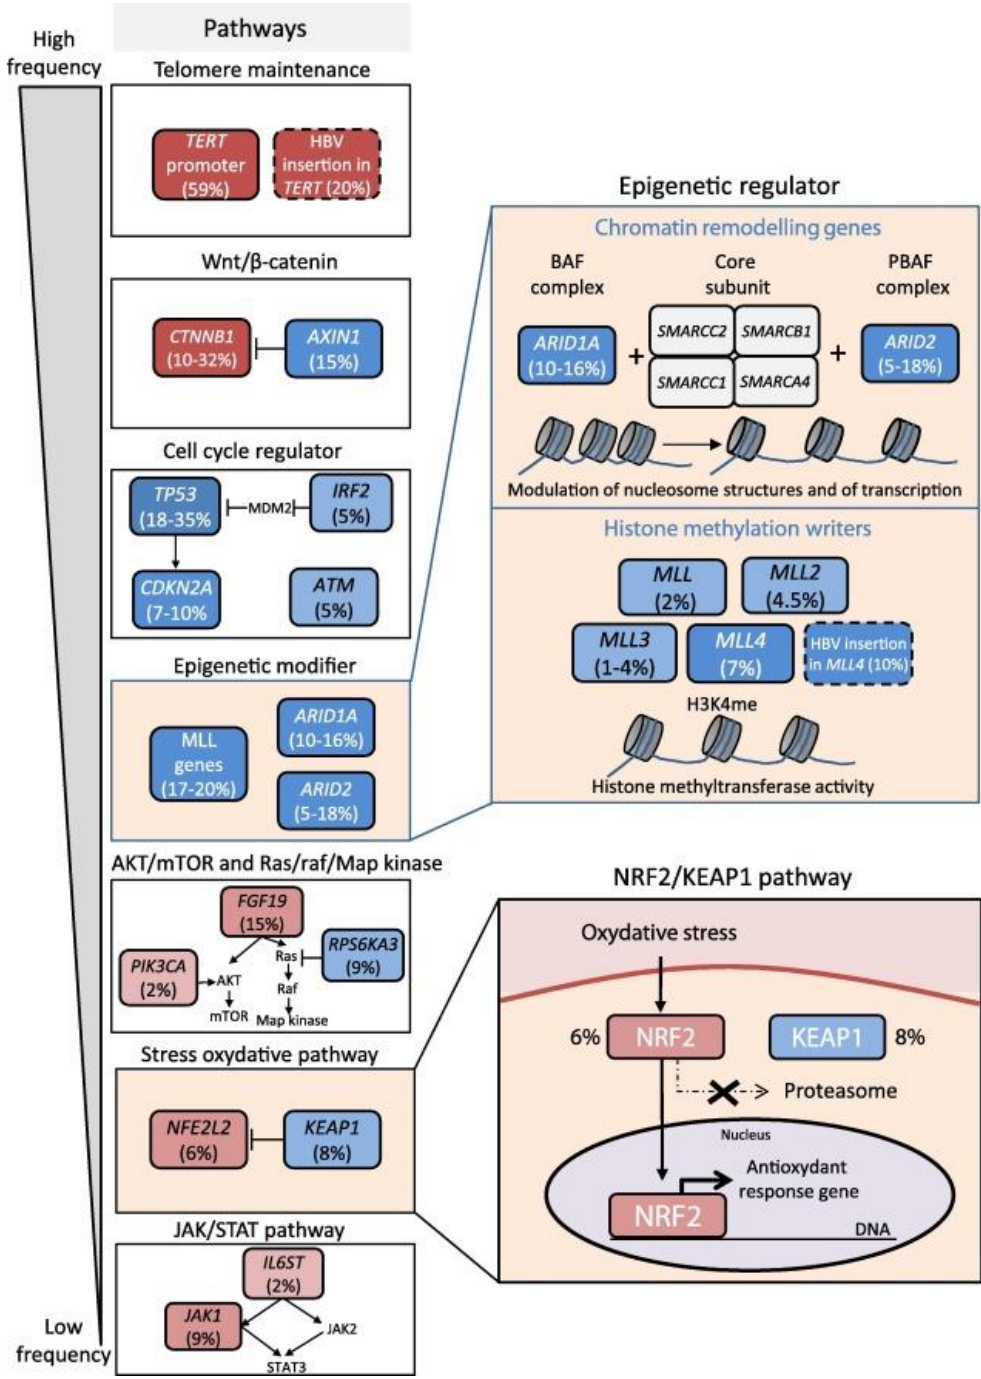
High frequency

Pathways

Telomere maintenance

TERT promoter (59%)

HBV insertion in TERT (20%)

Wnt/β-catenin

CTNNB1 (10-32%)

AXIN1 (15%)

Cell cycle regulator

TP53 (18-35%)

MDM2

IRF2 (5%)

CDKN2A (7-10%)

ATM (5%)

Epigenetic modifier

MLL genes (17-20%)

ARID1A (10-16%)

ARID2 (5-18%)

AKT/mTOR and Ras/raf/Map kinase

FGF19 (15%)

PIK3CA (2%)

AKT

mTOR

Ras

Raf

Map kinase

RPS6KA3 (9%)

Stress oxydative pathway

NFE2L2 (6%)

KEAP1 (8%)

JAK/STAT pathway

IL6ST (2%)

JAK1 (9%)

JAK2

STAT3

Low frequency

Epigenetic regulator

Chromatin remodelling genes

BAF complex

Core subunit

PBAF complex

ARID1A (10-16%)

SMARCC2

SMARCB1

SMARCC1

SMARCA4

ARID2 (5-18%)

Modulation of nucleosome structures and of transcription

Histone methylation writers

MLL (2%)

MLL2 (4.5%)

MLL3 (1-4%)

MLL4 (7%)

HBV insertion in MLL4 (10%)

H3K4me

Histone methyltransferase activity

NRF2/KEAP1 pathway

Oxydative stress

6%

NRF2

KEAP1

8%

Proteasome

Nucleus

Antioxydant response gene

NRF2

DNA